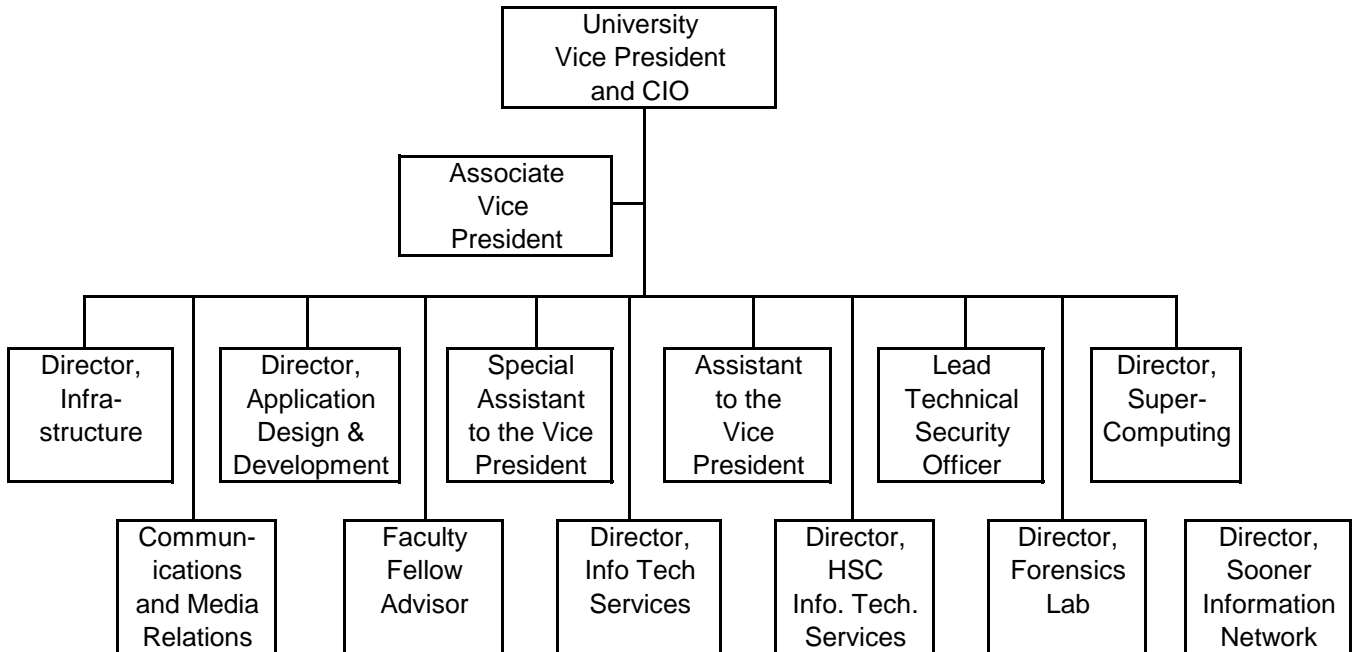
University Vice President and CIO

Associate Vice President

Director, Infrastructure

Communications and Media Relations

Director, Application Design & Development

Faculty Fellow Advisor

Special Assistant to the Vice President

Director, Info Tech Services

Assistant to the Vice President

Director, HSC Info. Tech. Services

Lead Technical Security Officer

Director, Forensics Lab

Director, Super-Computing

Director, Sooner Information Network